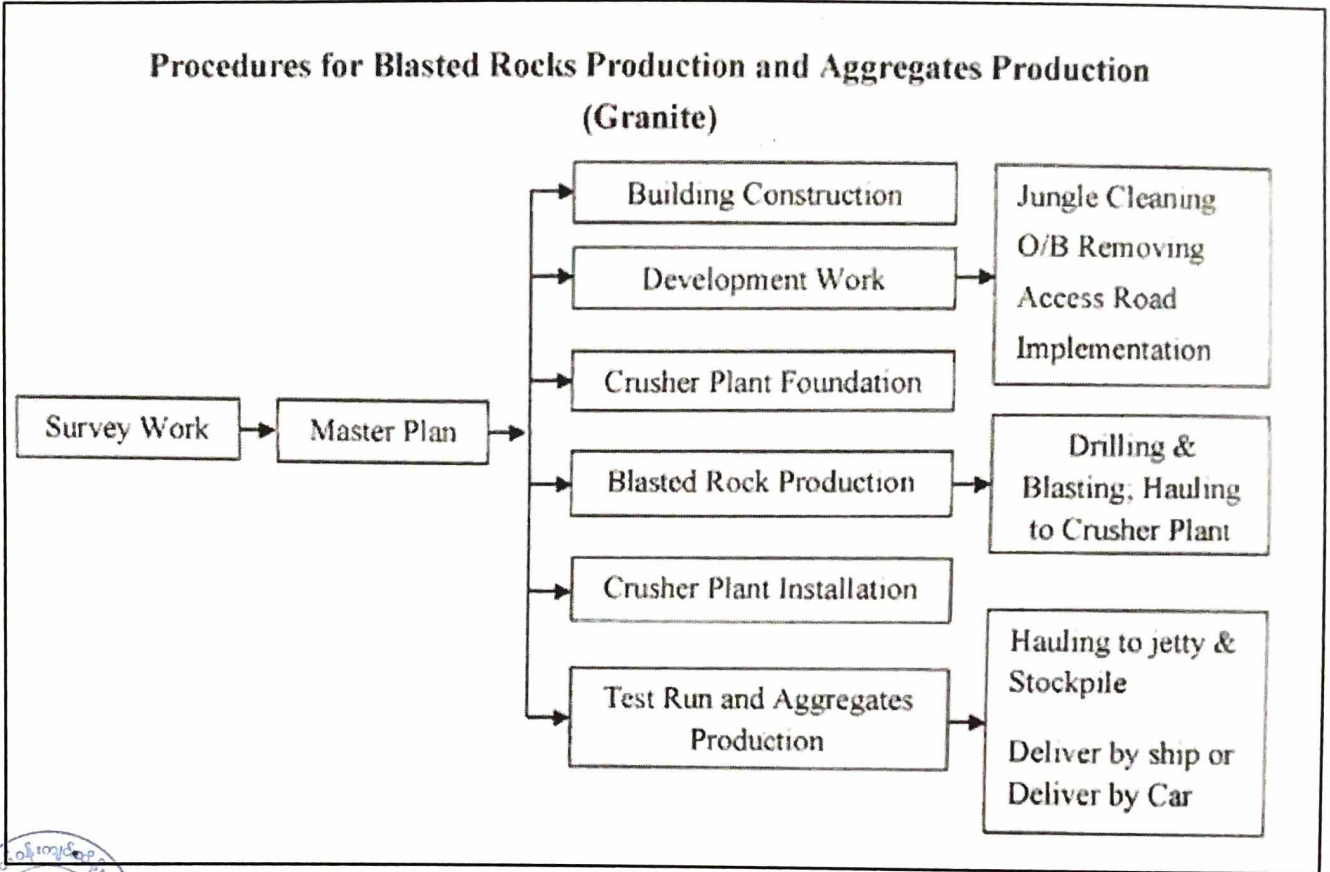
Procedures for Blasted Rocks Production and Aggregates Production (Granite)

Survey Work

Master Plan

Building Construction

Development Work

Jungle Cleaning
O/B Removing
Access Road
Implementation

Crusher Plant Foundation

Blasted Rock Production

Drilling & Blasting; Hauling to Crusher Plant

Crusher Plant Installation

Test Run and Aggregates Production

Hauling to jetty & Stockpile

Deliver by ship or Deliver by Car

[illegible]